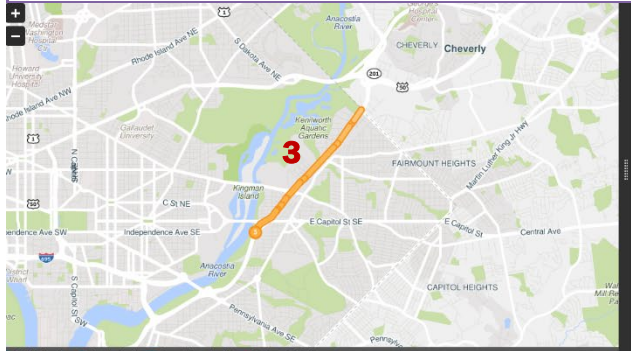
+
−
Anacostia River
CHEVERLY
Cheverly
Rhode Island Ave NE
S Dakota Ave NE
201
50
Howard University Hospital
Rhode Island Ave NW
Gallaudet University
Kenilworth Aquatic Gardens
3
FAIRMOUNT HEIGHTS
Martin Luther King Jr Hwy
N Capitol St
C St NE
Kingman Island
E Capitol St SE
E Capitol St
Central Ave
Independence Ave SW
Independence Ave SE
695
Anacostia River
S Capitol St
CAPITOL HEIGHTS
Pennsylvania Ave SE